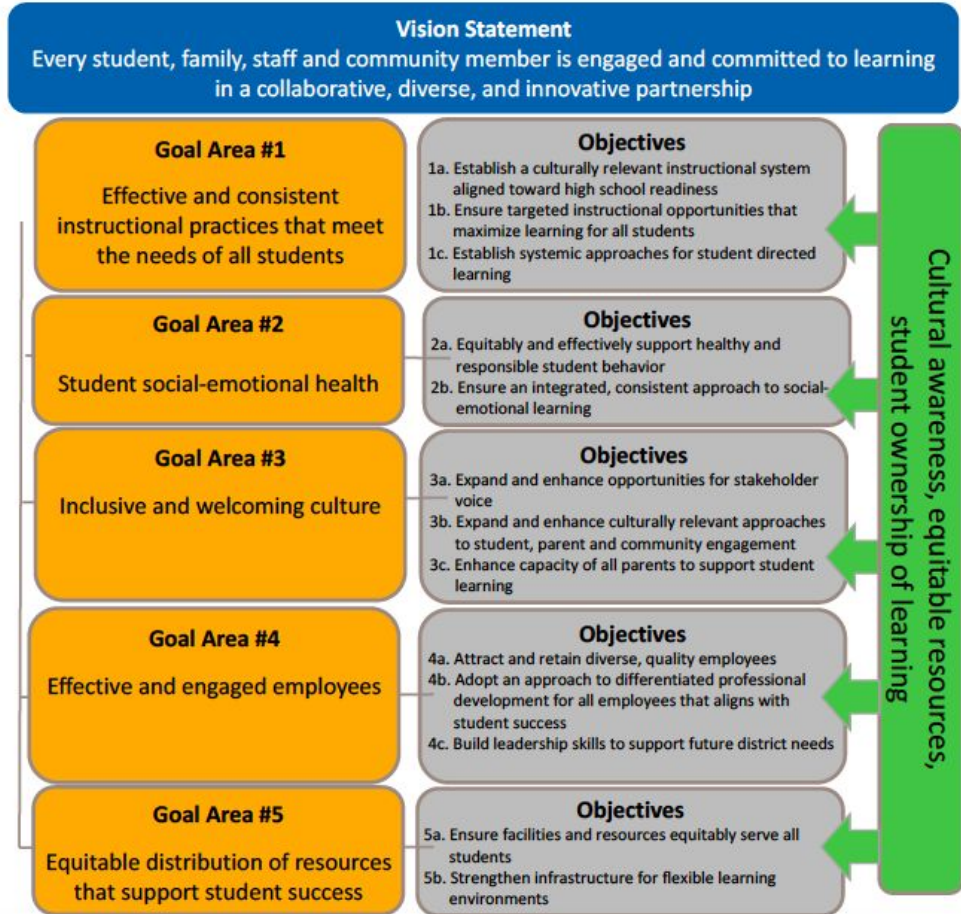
Vision Statement
Every student, family, staff and community member is engaged and committed to learning in a collaborative, diverse, and innovative partnership

Goal Area #1
Effective and consistent instructional practices that meet the needs of all students

Objectives
1a. Establish a culturally relevant instructional system aligned toward high school readiness
1b. Ensure targeted instructional opportunities that maximize learning for all students
1c. Establish systemic approaches for student directed learning

Goal Area #2
Student social-emotional health

Objectives
2a. Equitably and effectively support healthy and responsible student behavior
2b. Ensure an integrated, consistent approach to social-emotional learning

Goal Area #3
Inclusive and welcoming culture

Objectives
3a. Expand and enhance opportunities for stakeholder voice
3b. Expand and enhance culturally relevant approaches to student, parent and community engagement
3c. Enhance capacity of all parents to support student learning

Goal Area #4
Effective and engaged employees

Objectives
4a. Attract and retain diverse, quality employees
4b. Adopt an approach to differentiated professional development for all employees that aligns with student success
4c. Build leadership skills to support future district needs

Goal Area #5
Equitable distribution of resources that support student success

Objectives
5a. Ensure facilities and resources equitably serve all students
5b. Strengthen infrastructure for flexible learning environments

Cultural awareness, equitable resources, student ownership of learning